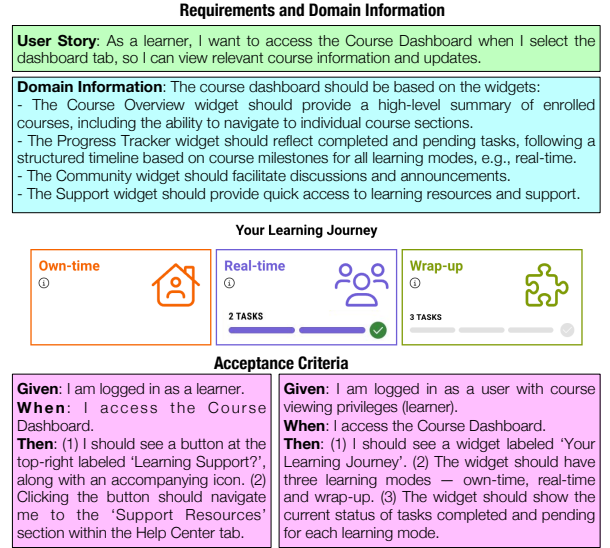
Requirements and Domain Information

**User Story**: As a learner, I want to access the Course Dashboard when I select the dashboard tab, so I can view relevant course information and updates.

**Domain Information**: The course dashboard should be based on the widgets:
- The Course Overview widget should provide a high-level summary of enrolled courses, including the ability to navigate to individual course sections.
- The Progress Tracker widget should reflect completed and pending tasks, following a structured timeline based on course milestones for all learning modes, e.g., real-time.
- The Community widget should facilitate discussions and announcements.
- The Support widget should provide quick access to learning resources and support.

Your Learning Journey

Own-time
ⓘ

Real-time
ⓘ
2 TASKS

Wrap-up
ⓘ
3 TASKS

Acceptance Criteria

**Given**: I am logged in as a learner.
**When**: I access the Course Dashboard.
**Then**: (1) I should see a button at the top-right labeled 'Learning Support?', along with an accompanying icon. (2) Clicking the button should navigate me to the 'Support Resources' section within the Help Center tab.

**Given**: I am logged in as a user with course viewing privileges (learner).
**When**: I access the Course Dashboard.
**Then**: (1) I should see a widget labeled 'Your Learning Journey'. (2) The widget should have three learning modes — own-time, real-time and wrap-up. (3) The widget should show the current status of tasks completed and pending for each learning mode.